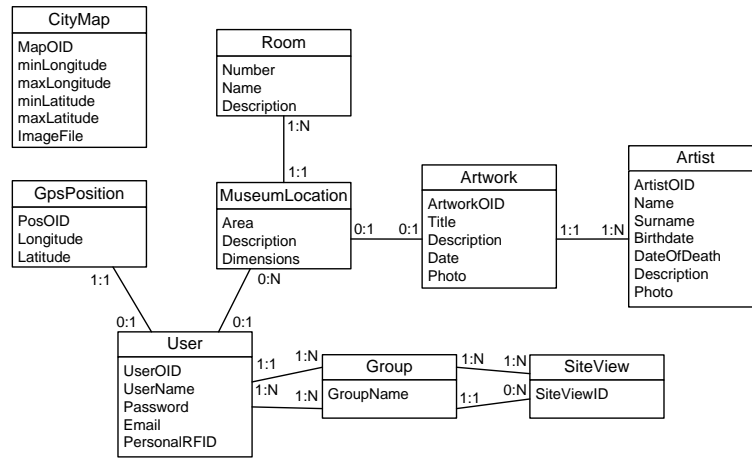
CityMap
MapOID
minLongitude
maxLongitude
minLatitude
maxLatitude
ImageFile

Room
Number
Name
Description

1:N

1:1

GpsPosition
PosOID
Longitude
Latitude

MuseumLocation
Area
Description
Dimensions

0:1

0:1

Artwork
ArtworkOID
Title
Description
Date
Photo

1:1

1:N

Artist
ArtistOID
Name
Surname
Birthdate
DateOfDeath
Description
Photo

1:1

0:N

0:1

0:1

User
UserOID
UserName
Password
Email
PersonalRFID

1:1

1:N

1:N

1:N

Group
GroupName

1:N

1:N

1:1

0:N

SiteView
SiteViewID